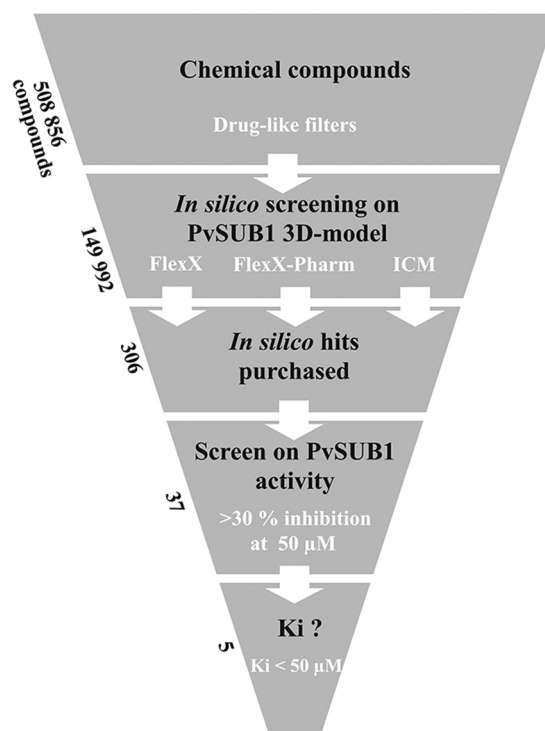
508 856 compounds

Chemical compounds

Drug-like filters

149 992

*In silico* screening on PvSUB1 3D-model

FlexX FlexX-Pharm ICM

306

*In silico* hits purchased

37

Screen on PvSUB1 activity

>30 % inhibition at 50 μM

5

Ki ?

Ki < 50 μM